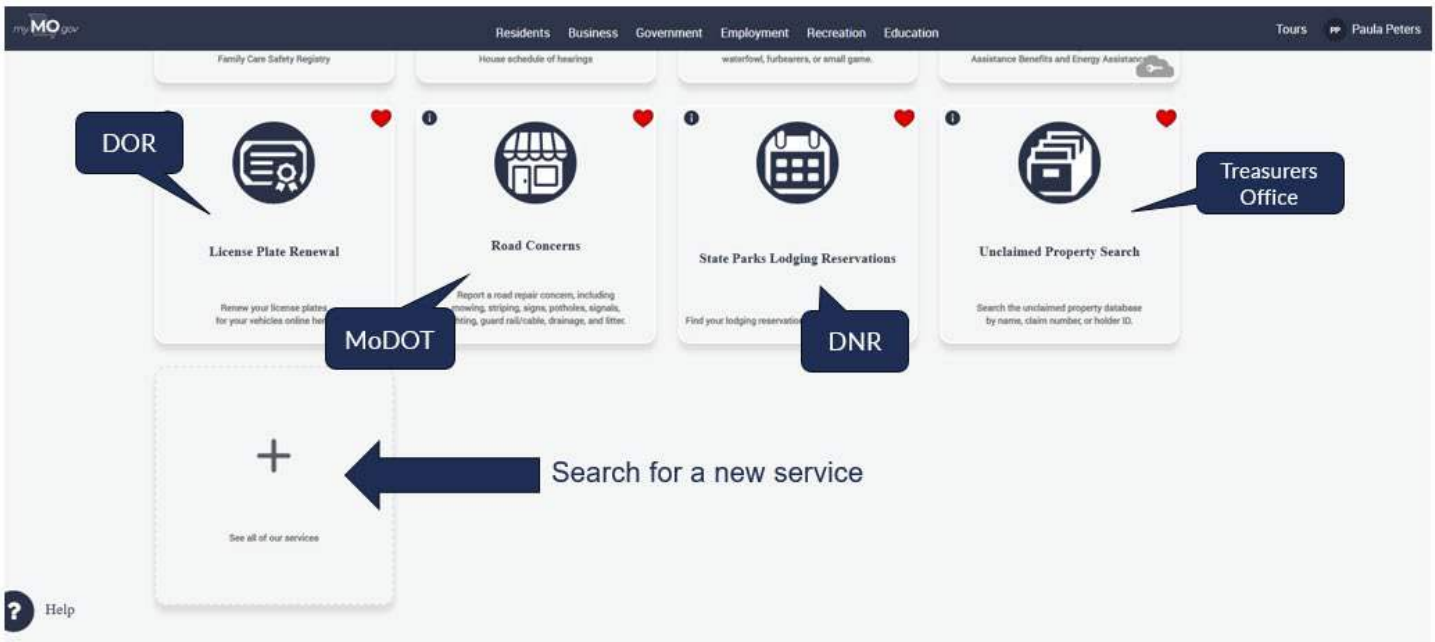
myMO.gov

Residents Business Government Employment Recreation Education

Tours PP Paula Peters

Family Care Safety Registry

House schedule of hearings

waterfowl, furbearers, or small game.

Assistance Benefits and Energy Assistance

DOR

License Plate Renewal

Renew your license plates for your vehicles online her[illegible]

MoDOT

Road Concerns

Report a road repair concern, including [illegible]owing, striping, signs, potholes, signals, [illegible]hting, guard rail/cable, drainage, and litter.

State Parks Lodging Reservations

Find your lodging reservation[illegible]

DNR

Treasurers Office

Unclaimed Property Search

Search the unclaimed property database by name, claim number, or holder ID.

+

See all of our services

Search for a new service

? Help